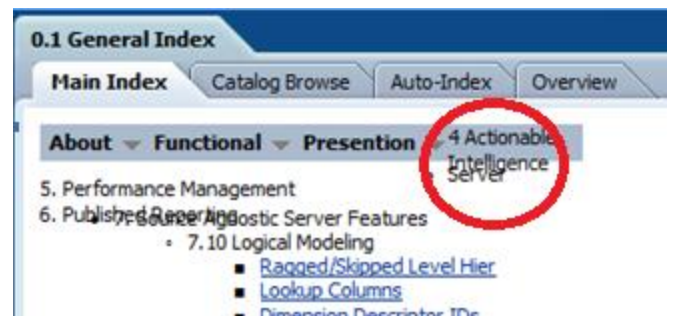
0.1 General Index

Main Index | Catalog Browse | Auto-Index | Overview

About Functional Presention 4 Actionable Intelligence Server

5. Performance Management

6. Published Reporting

7. Source Agnostic Server Features

7.10 Logical Modeling

Ragged/Skipped Level Hier

Lookup Columns

Dimension Descriptor IDs